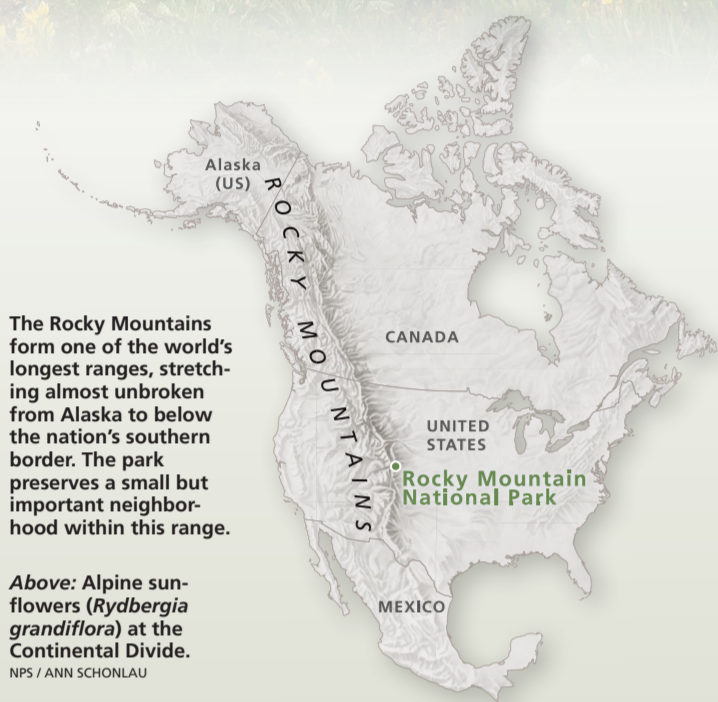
Alaska (US)

ROCKY MOUNTAINS

CANADA

UNITED STATES

Rocky Mountain National Park

MEXICO

The Rocky Mountains form one of the world's longest ranges, stretching almost unbroken from Alaska to below the nation's southern border. The park preserves a small but important neighborhood within this range.

*Above:* Alpine sunflowers (*Rydbergia grandiflora*) at the Continental Divide.
NPS / ANN SCHONLAU